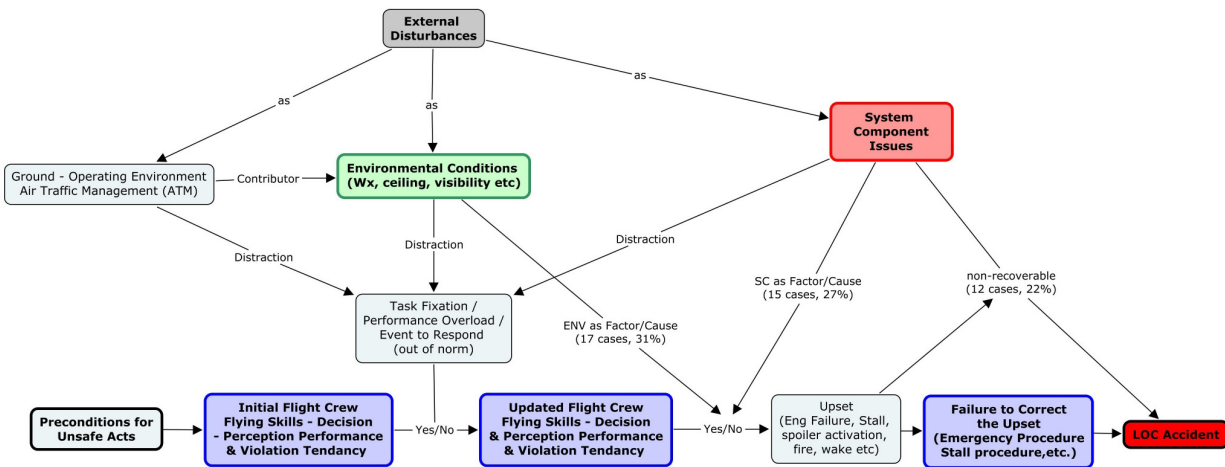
External Disturbances

as

as

as

Ground - Operating Environment Air Traffic Management (ATM)

Contributor

Environmental Conditions (Wx, ceiling, visibility etc)

System Component Issues

Distraction

Distraction

Distraction

Task Fixation / Performance Overload / Event to Respond (out of norm)

ENV as Factor/Cause (17 cases, 31%)

SC as Factor/Cause (15 cases, 27%)

non-recoverable (12 cases, 22%)

Preconditions for Unsafe Acts

Initial Flight Crew Flying Skills - Decision - Perception Performance & Violation Tendancy

Yes/No

Updated Flight Crew Flying Skills - Decision & Perception Performance & Violation Tendancy

Yes/No

Upset (Eng Failure, Stall, spoiler activation, fire, wake etc)

Failure to Correct the Upset (Emergency Procedure Stall procedure,etc.)

LOC Accident